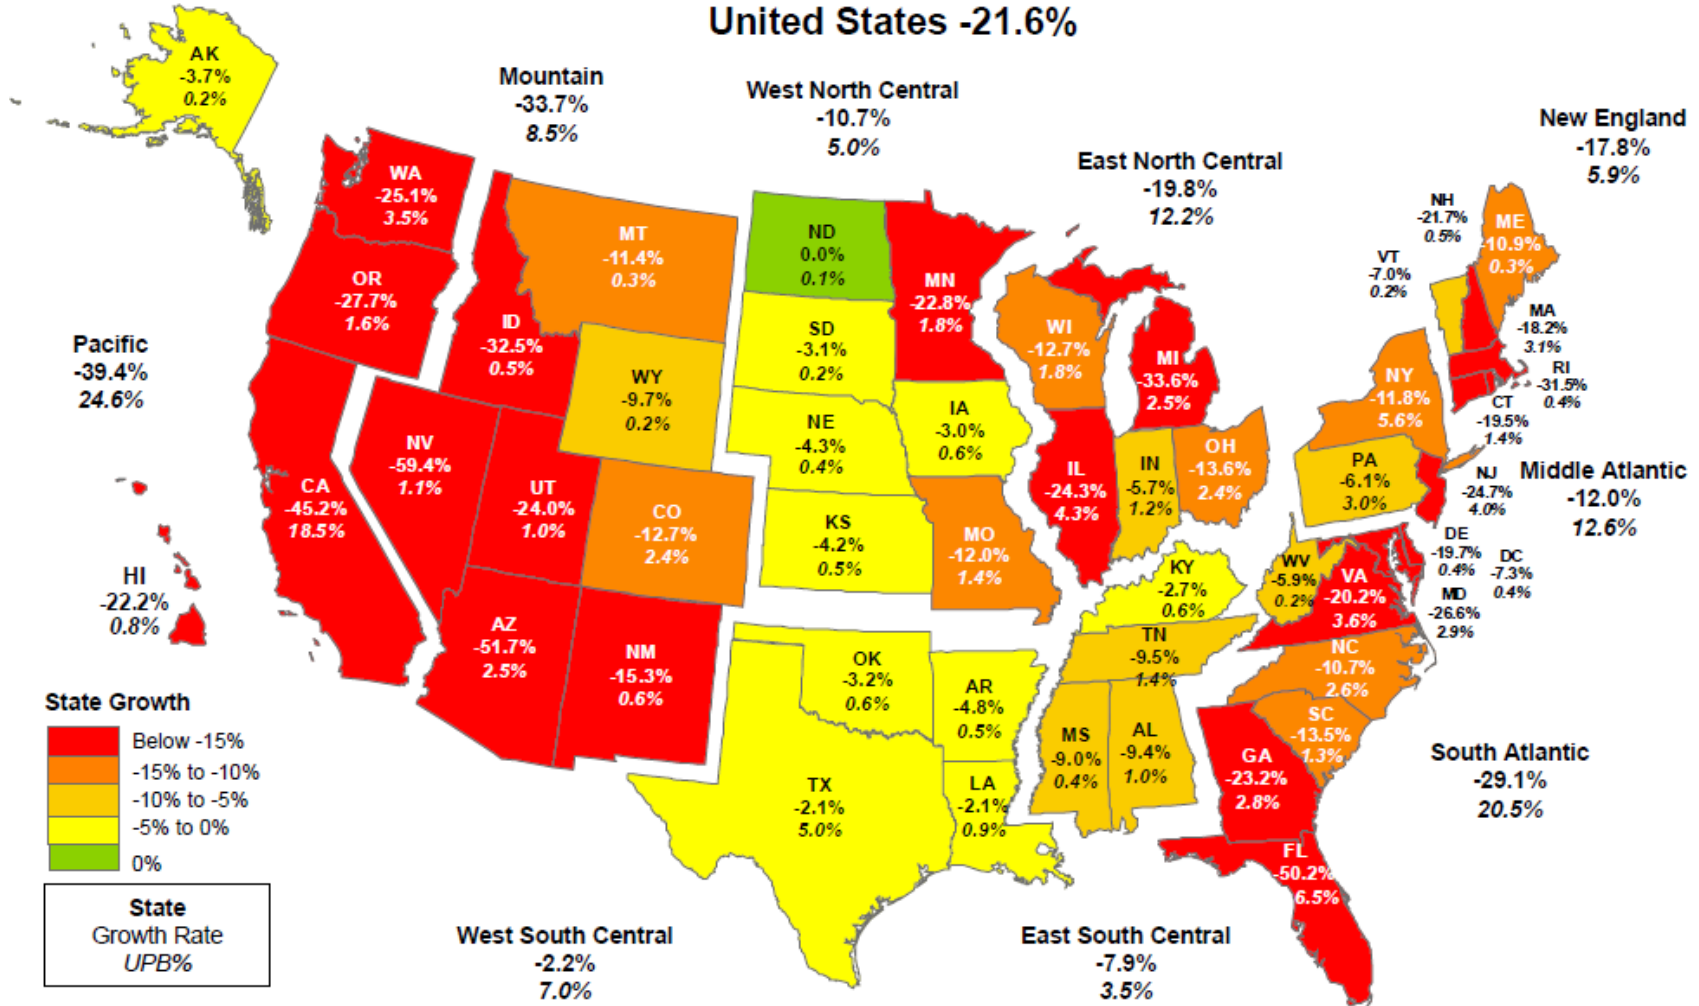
United States -21.6%

AK
-3.7%
0.2%

Mountain
-33.7%
8.5%

West North Central
-10.7%
5.0%

New England
-17.8%
5.9%

East North Central
-19.8%
12.2%

WA
-25.1%
3.5%

MT
-11.4%
0.3%

ND
0.0%
0.1%

MN
-22.8%
1.8%

NH
-21.7%
0.5%

ME
-10.9%
0.3%

VT
-7.0%
0.2%

OR
-27.7%
1.6%

ID
-32.5%
0.5%

SD
-3.1%
0.2%

WI
-12.7%
1.8%

MI
-33.6%
2.5%

MA
-18.2%
3.1%

Pacific
-39.4%
24.6%

WY
-9.7%
0.2%

NY
-11.8%
5.6%

RI
-31.5%
0.4%

NE
-4.3%
0.4%

IA
-3.0%
0.6%

CT
-19.5%
1.4%

NV
-59.4%
1.1%

IL
-24.3%
4.3%

IN
-5.7%
1.2%

OH
-13.6%
2.4%

PA
-6.1%
3.0%

NJ
-24.7%
4.0%

Middle Atlantic
-12.0%
12.6%

CA
-45.2%
18.5%

UT
-24.0%
1.0%

CO
-12.7%
2.4%

KS
-4.2%
0.5%

MO
-12.0%
1.4%

DE
-19.7%
0.4%

DC
-7.3%
0.4%

KY
-2.7%
0.6%

WV
-5.9%
0.2%

VA
-20.2%
3.6%

MD
-26.6%
2.9%

HI
-22.2%
0.8%

AZ
-51.7%
2.5%

NM
-15.3%
0.6%

OK
-3.2%
0.6%

TN
-9.5%
1.4%

NC
-10.7%
2.6%

AR
-4.8%
0.5%

State Growth
Below -15%
-15% to -10%
-10% to -5%
-5% to 0%
0%

MS
-9.0%
0.4%

AL
-9.4%
1.0%

SC
-13.5%
1.3%

GA
-23.2%
2.8%

South Atlantic
-29.1%
20.5%

TX
-2.1%
5.0%

LA
-2.1%
0.9%

FL
-50.2%
6.5%

State
Growth Rate
UPB%

West South Central
-2.2%
7.0%

East South Central
-7.9%
3.5%